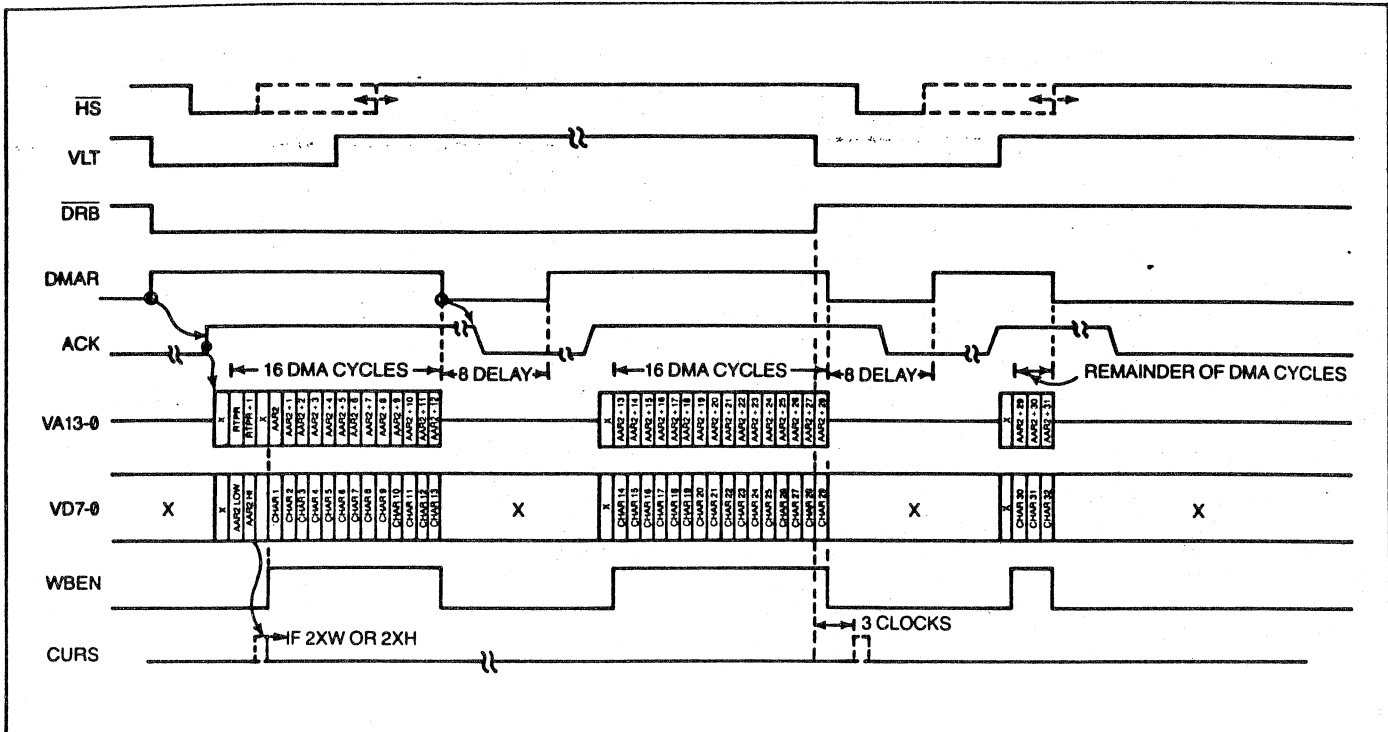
$\overline{HS}$
VLT
$\overline{DRB}$
DMAR
ACK
16 DMA CYCLES
8 DELAY
16 DMA CYCLES
8 DELAY
REMAINDER OF DMA CYCLES
VA13-0
X RTPR RTPR + 1 X AAR2 AAR2 + 1 AAR2 + 2 AAR2 + 3 AAR2 + 4 AAR2 + 5 AAR2 + 6 AAR2 + 7 AAR2 + 8 AAR2 + 9 AAR2 + 10 AAR2 + 11 AAR2 + 12
X AAR2 + 13 AAR2 + 14 AAR2 + 15 AAR2 + 16 AAR2 + 17 AAR2 + 18 AAR2 + 19 AAR2 + 20 AAR2 + 21 AAR2 + 22 AAR2 + 23 AAR2 + 24 AAR2 + 25 AAR2 + 26 AAR2 + 27 AAR2 + 28
X AAR2 + 29 AAR2 + 30 AAR2 + 31
VD7-0
X
X AAR2 LOW AAR2 HI CHAR 1 CHAR 2 CHAR 3 CHAR 4 CHAR 5 CHAR 6 CHAR 7 CHAR 8 CHAR 9 CHAR 10 CHAR 11 CHAR 12 CHAR 13
X
X CHAR 14 CHAR 15 CHAR 16 CHAR 17 CHAR 18 CHAR 19 CHAR 20 CHAR 21 CHAR 22 CHAR 23 CHAR 24 CHAR 25 CHAR 26 CHAR 27 CHAR 28 CHAR 29
X
X CHAR 30 CHAR 31 CHAR 32
X
WBEN
IF 2XW OR 2XH
3 CLOCKS
CURS